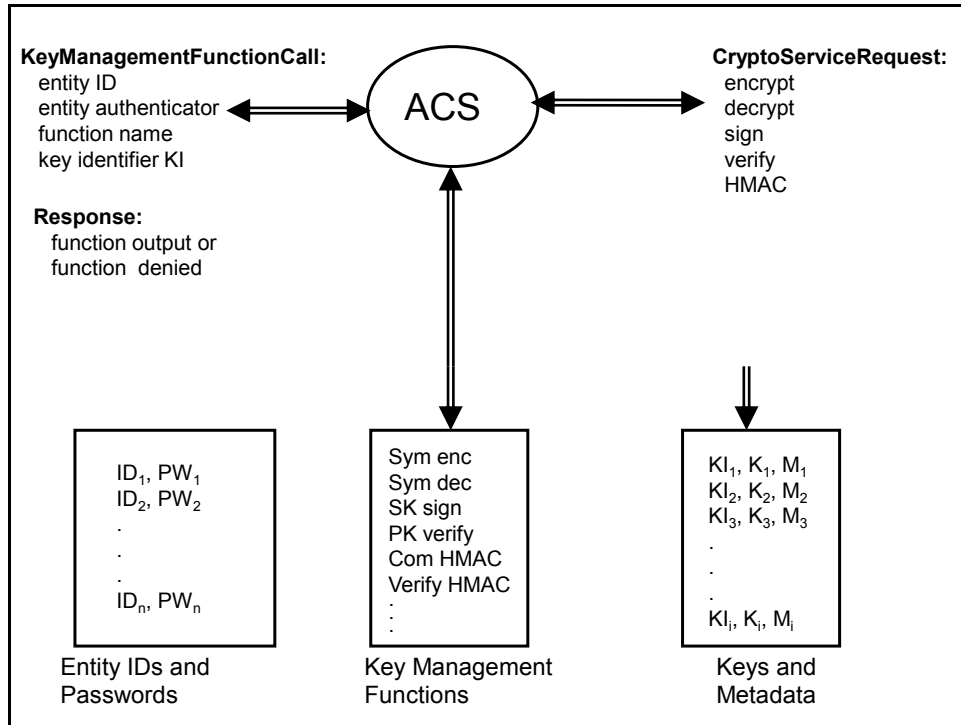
**KeyManagementFunctionCall:**
entity ID
entity authenticator
function name
key identifier KI

ACS

**CryptoServiceRequest:**
encrypt
decrypt
sign
verify
HMAC

**Response:**
function output or
function denied

$ID_1$, $PW_1$
$ID_2$, $PW_2$
.
.
.
$ID_n$, $PW_n$

Entity IDs and Passwords

Sym enc
Sym dec
SK sign
PK verify
Com HMAC
Verify HMAC
.
.
.

Key Management Functions

$KI_1$, $K_1$, $M_1$
$KI_2$, $K_2$, $M_2$
$KI_3$, $K_3$, $M_3$
.
.
.
$KI_i$, $K_i$, $M_i$

Keys and Metadata